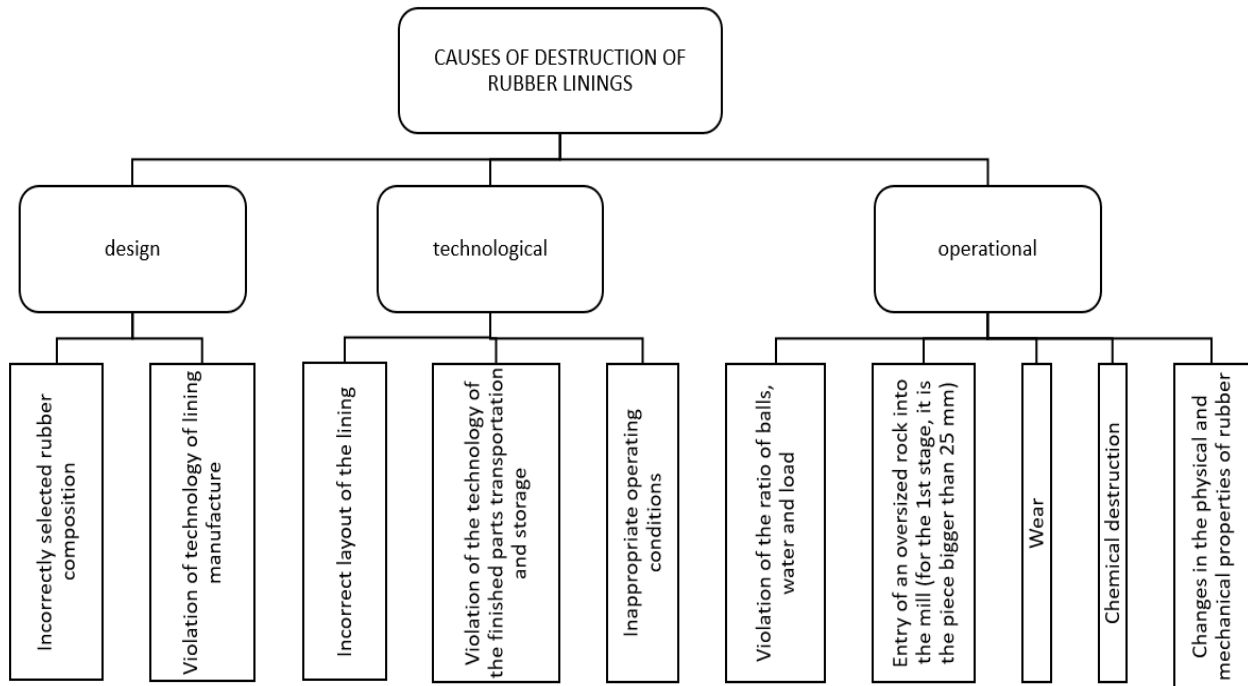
CAUSES OF DESTRUCTION OF RUBBER LININGS

design

technological

operational

Incorrectly selected rubber composition

Violation of technology of lining manufacture

Incorrect layout of the lining

Violation of the technology of the finished parts transportation and storage

Inappropriate operating conditions

Violation of the ratio of balls, water and load

Entry of an oversized rock into the mill (for the 1st stage, it is the piece bigger than 25 mm)

Wear

Chemical destruction

Changes in the physical and mechanical properties of rubber